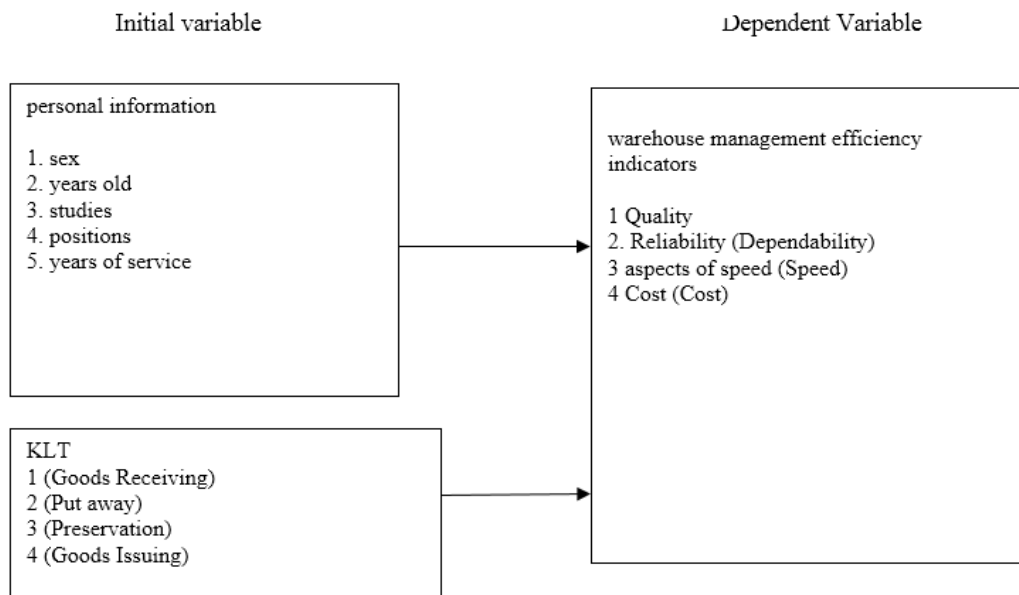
Initial variable

Dependent Variable

personal information

1. sex
2. years old
3. studies
4. positions
5. years of service

warehouse management efficiency indicators

1 Quality
2. Reliability (Dependability)
3 aspects of speed (Speed)
4 Cost (Cost)

KLT
1 (Goods Receiving)
2 (Put away)
3 (Preservation)
4 (Goods Issuing)